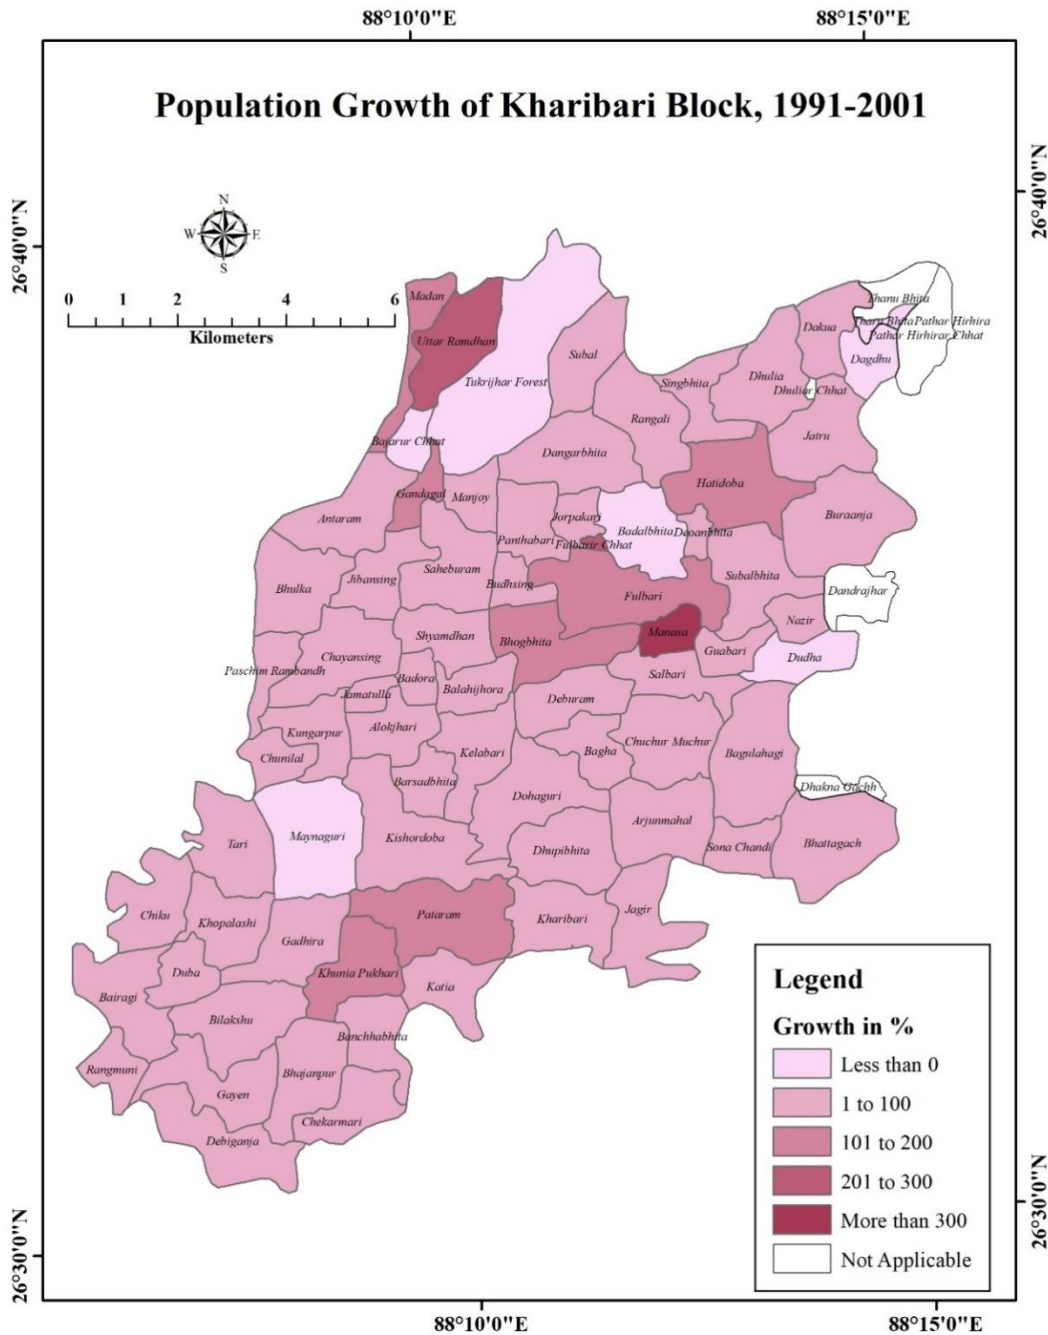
88°10'0"E
88°15'0"E

Population Growth of Kharibari Block, 1991-2001

26°40'0"N
26°40'0"N

N
W E
S

0 1 2 4 6
Kilometers

Madan
Uttar Ramdhan
Tukrijhar Forest
Subal
Khanu Bhita
Tharu Bhita
Pathar Hirhira
Pathar Hirhirar Chhat
Dakua
Dagdhu
Singhbhita
Dhulia
Dhuliar Chhat
Rangali
Jatru
Bajarur Chhat
Dangarbhita
Hatidoba
Gandagol
Manjoy
Antaram
Jorpakari
Badalbhita
Doanbhita
Buraanja
Panthabari
Fulbarir Chhat
Saheburam
Budhsing
Subalbhita
Jibansing
Bhulka
Fulbari
Dandrajhar
Nazir
Shyamdhan
Bhogbhita
Manasa
Guabari
Dudha
Chayansing
Paschim Rambandh
Badora
Salbari
Jamatulla
Balahijhora
Deburam
Alokjhari
Kungarpur
Chuchur Muchur
Bagulahagi
Chunilal
Kelabari
Bagha
Barsadbhita
Dhakna Gachh
Dohaguri
Maynaguri
Arjunmahal
Kishordoba
Tari
Sona Chandi
Bhattagach
Dhupibhita
Pataram
Chiku
Khopalashi
Kharibari
Jagir
Gadhira
Khunia Pukhari
Duba
Katia
Bairagi
Bilakshu
Banchhabhita
Rangmuni
Bhajanpur
Gayen
Chekarmari
Debiganja

Legend
Growth in %
Less than 0
1 to 100
101 to 200
201 to 300
More than 300
Not Applicable

26°30'0"N
26°30'0"N
88°10'0"E
88°15'0"E